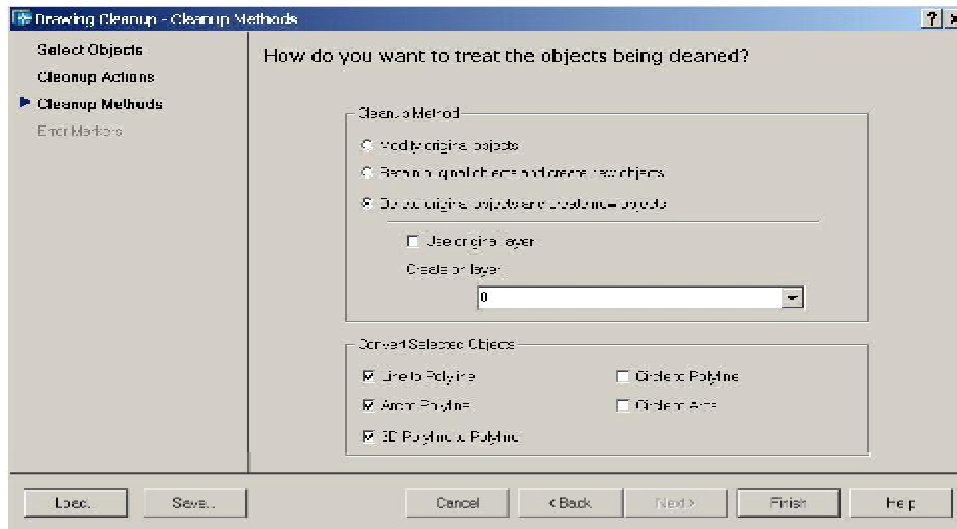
Drawing Cleanup - Cleanup Methods

?

Select Objects
Cleanup Actions
Cleanup Methods
Error Markers

How do you want to treat the objects being cleaned?

Cleanup Method

Modify original objects
Retain original objects and create new objects
Delete original objects and create new objects

Use original layer
Create on layer
0

Convert Selected Objects

Line to Polyline
Arc to Polyline
3D Polyline to Polyline
Circle to Polyline
Circle to Arcs

Load...
Save...
Cancel
< Back
Next >
Finish
Help